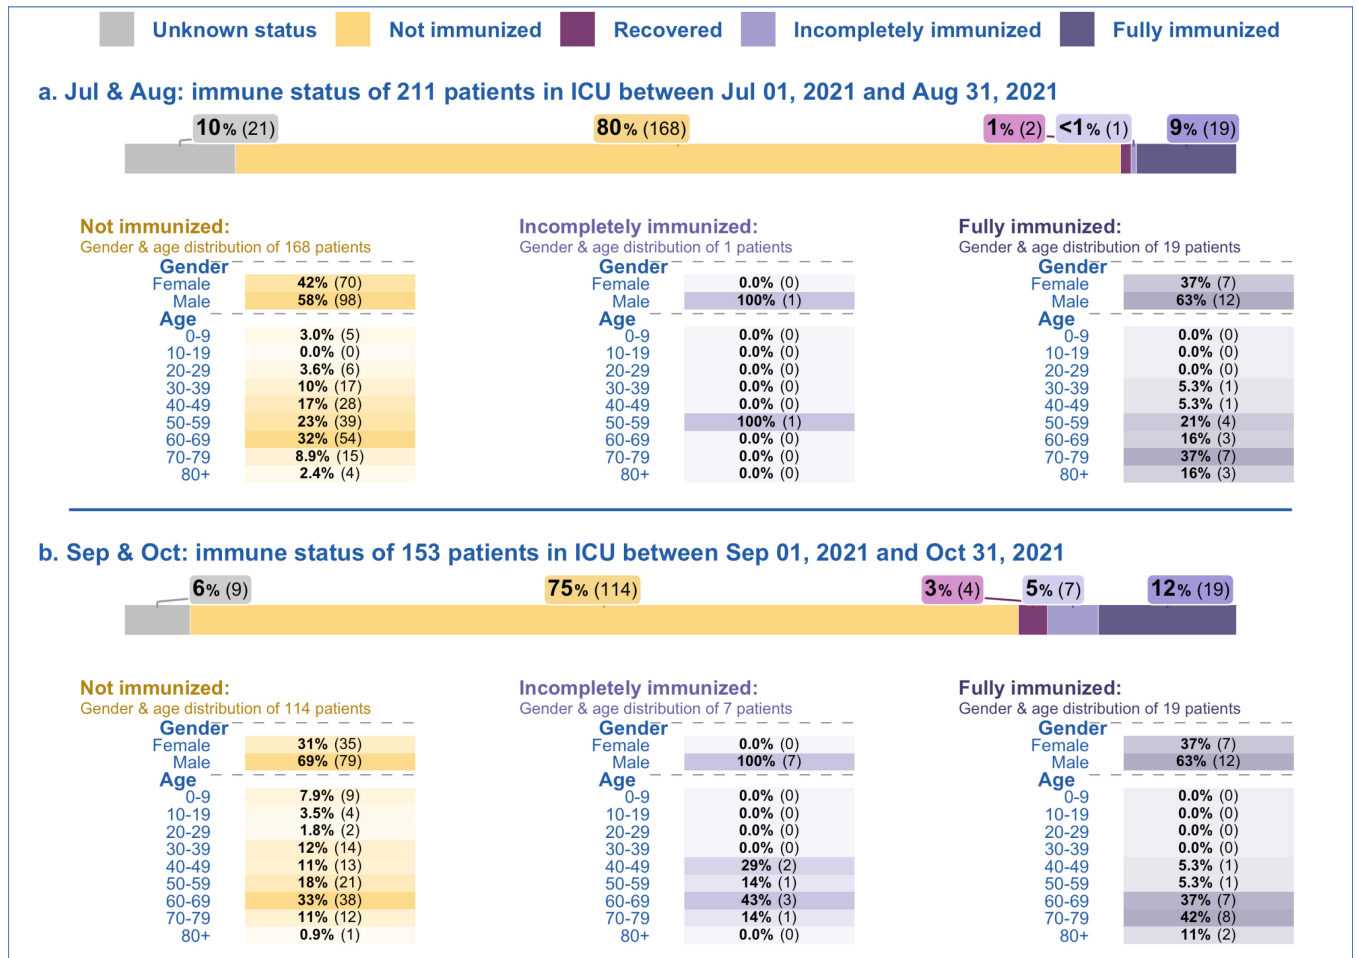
Unknown status Not immunized Recovered Incompletely immunized Fully immunized

a. Jul & Aug: immune status of 211 patients in ICU between Jul 01, 2021 and Aug 31, 2021

10% (21) 80% (168) 1% (2) <1% (1) 9% (19)

Not immunized:
Gender & age distribution of 168 patients

| Gender | |
|---|---|
| Female | 42% (70) |
| Male | 58% (98) |
| Age | |
| 0-9 | 3.0% (5) |
| 10-19 | 0.0% (0) |
| 20-29 | 3.6% (6) |
| 30-39 | 10% (17) |
| 40-49 | 17% (28) |
| 50-59 | 23% (39) |
| 60-69 | 32% (54) |
| 70-79 | 8.9% (15) |
| 80+ | 2.4% (4) |

Incompletely immunized:
Gender & age distribution of 1 patients

| Gender | |
|---|---|
| Female | 0.0% (0) |
| Male | 100% (1) |
| Age | |
| 0-9 | 0.0% (0) |
| 10-19 | 0.0% (0) |
| 20-29 | 0.0% (0) |
| 30-39 | 0.0% (0) |
| 40-49 | 0.0% (0) |
| 50-59 | 100% (1) |
| 60-69 | 0.0% (0) |
| 70-79 | 0.0% (0) |
| 80+ | 0.0% (0) |

Fully immunized:
Gender & age distribution of 19 patients

| Gender | |
|---|---|
| Female | 37% (7) |
| Male | 63% (12) |
| Age | |
| 0-9 | 0.0% (0) |
| 10-19 | 0.0% (0) |
| 20-29 | 0.0% (0) |
| 30-39 | 5.3% (1) |
| 40-49 | 5.3% (1) |
| 50-59 | 21% (4) |
| 60-69 | 16% (3) |
| 70-79 | 37% (7) |
| 80+ | 16% (3) |

b. Sep & Oct: immune status of 153 patients in ICU between Sep 01, 2021 and Oct 31, 2021

6% (9) 75% (114) 3% (4) 5% (7) 12% (19)

Not immunized:
Gender & age distribution of 114 patients

| Gender | |
|---|---|
| Female | 31% (35) |
| Male | 69% (79) |
| Age | |
| 0-9 | 7.9% (9) |
| 10-19 | 3.5% (4) |
| 20-29 | 1.8% (2) |
| 30-39 | 12% (14) |
| 40-49 | 11% (13) |
| 50-59 | 18% (21) |
| 60-69 | 33% (38) |
| 70-79 | 11% (12) |
| 80+ | 0.9% (1) |

Incompletely immunized:
Gender & age distribution of 7 patients

| Gender | |
|---|---|
| Female | 0.0% (0) |
| Male | 100% (7) |
| Age | |
| 0-9 | 0.0% (0) |
| 10-19 | 0.0% (0) |
| 20-29 | 0.0% (0) |
| 30-39 | 0.0% (0) |
| 40-49 | 29% (2) |
| 50-59 | 14% (1) |
| 60-69 | 43% (3) |
| 70-79 | 14% (1) |
| 80+ | 0.0% (0) |

Fully immunized:
Gender & age distribution of 19 patients

| Gender | |
|---|---|
| Female | 37% (7) |
| Male | 63% (12) |
| Age | |
| 0-9 | 0.0% (0) |
| 10-19 | 0.0% (0) |
| 20-29 | 0.0% (0) |
| 30-39 | 0.0% (0) |
| 40-49 | 5.3% (1) |
| 50-59 | 5.3% (1) |
| 60-69 | 37% (7) |
| 70-79 | 42% (8) |
| 80+ | 11% (2) |